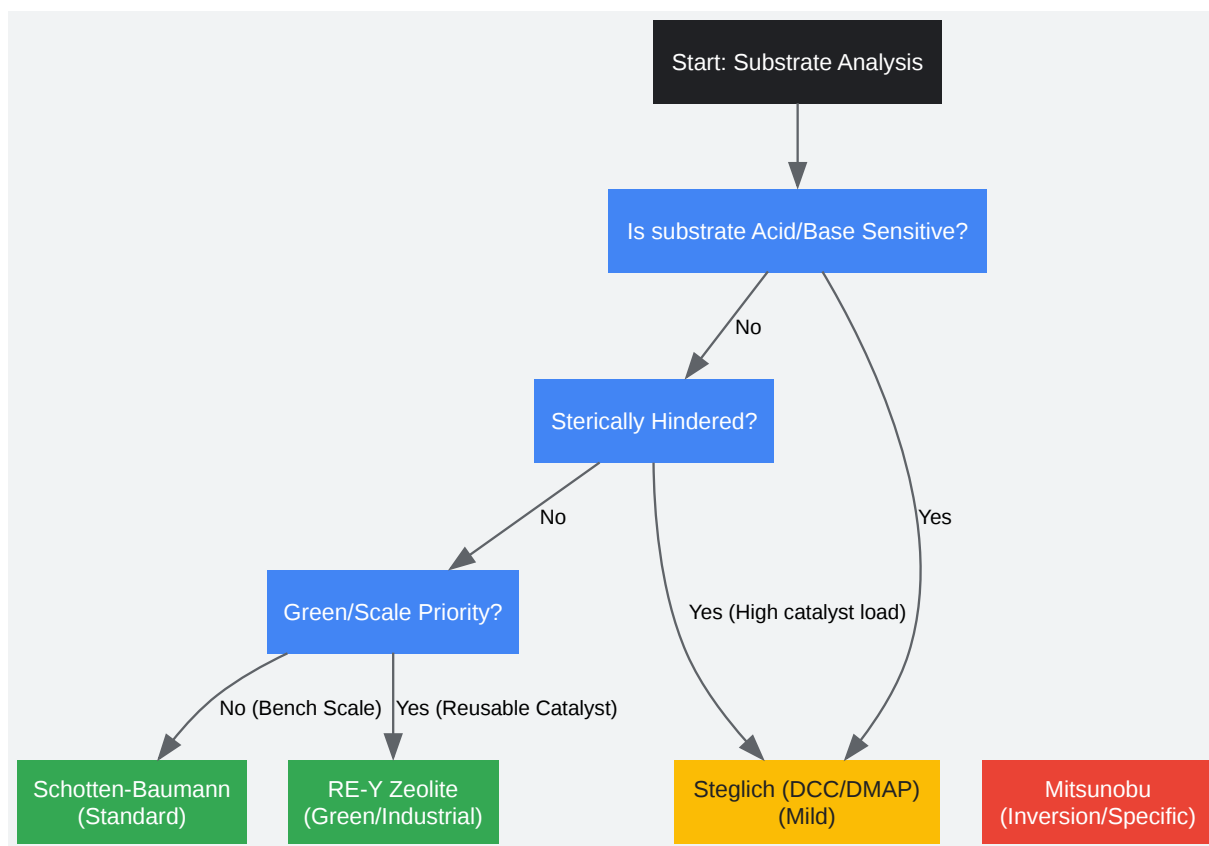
Start: Substrate Analysis

Is substrate Acid/Base Sensitive?

No

Yes

Sterically Hindered?

No

Yes (High catalyst load)

Green/Scale Priority?

No (Bench Scale)

Yes (Reusable Catalyst)

Schotten-Baumann (Standard)

RE-Y Zeolite (Green/Industrial)

Steglich (DCC/DMAP) (Mild)

Mitsunobu (Inversion/Specific)